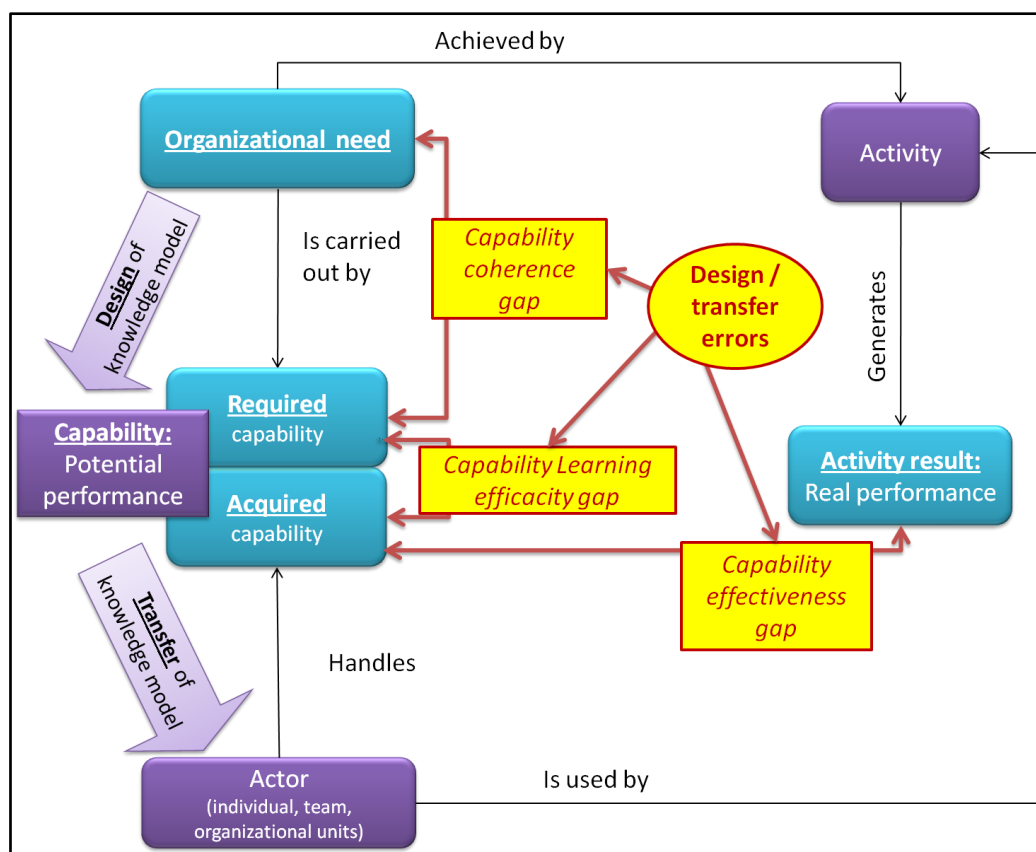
Achieved by

Organizational need

Activity

Design of knowledge model

Is carried out by

Capability coherence gap

Design / transfer errors

Generates

Required capability

Capability: Potential performance

Capability Learning efficacity gap

Activity result: Real performance

Acquired capability

Capability effectiveness gap

Transfer of knowledge model

Handles

Actor (individual, team, organizational units)

Is used by